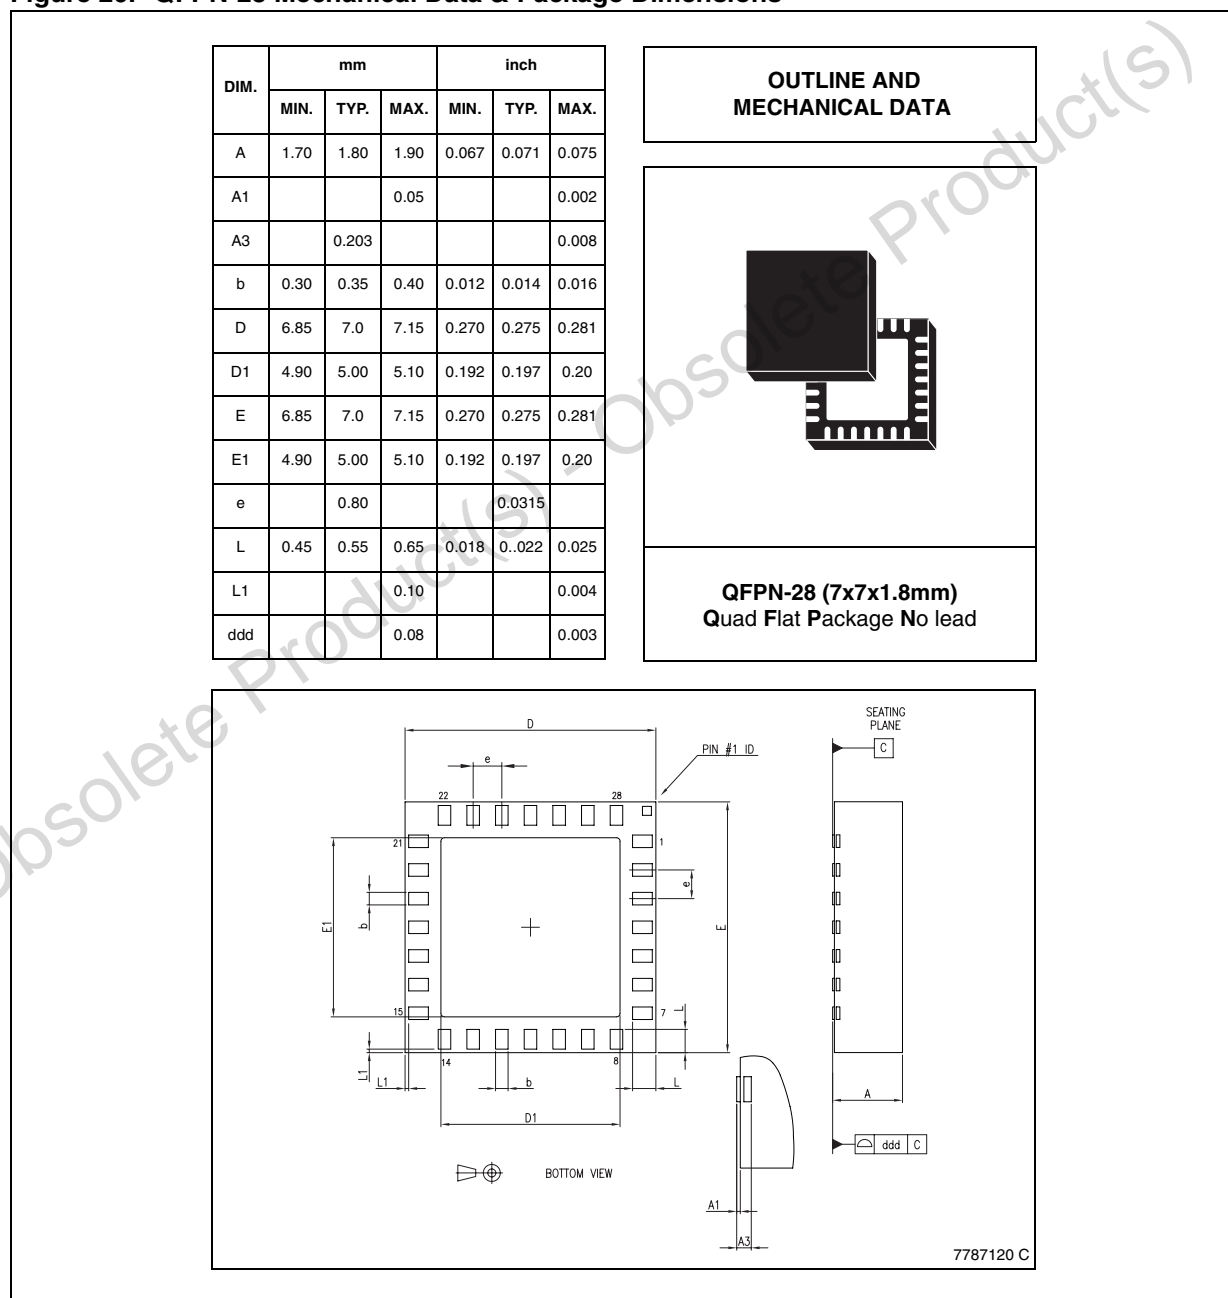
Figure 20. QFPN-28 Mechanical Data & Package Dimensions

| DIM. | mm MIN. | mm TYP. | mm MAX. | inch MIN. | inch TYP. | inch MAX. |
|---|---|---|---|---|---|---|
| A | 1.70 | 1.80 | 1.90 | 0.067 | 0.071 | 0.075 |
| A1 | | | 0.05 | | | 0.002 |
| A3 | | 0.203 | | | | 0.008 |
| b | 0.30 | 0.35 | 0.40 | 0.012 | 0.014 | 0.016 |
| D | 6.85 | 7.0 | 7.15 | 0.270 | 0.275 | 0.281 |
| D1 | 4.90 | 5.00 | 5.10 | 0.192 | 0.197 | 0.20 |
| E | 6.85 | 7.0 | 7.15 | 0.270 | 0.275 | 0.281 |
| E1 | 4.90 | 5.00 | 5.10 | 0.192 | 0.197 | 0.20 |
| e | | 0.80 | | | 0.0315 | |
| L | 0.45 | 0.55 | 0.65 | 0.018 | 0..022 | 0.025 |
| L1 | | | 0.10 | | | 0.004 |
| ddd | | | 0.08 | | | 0.003 |

OUTLINE AND MECHANICAL DATA

QFPN-28 (7x7x1.8mm)
Quad Flat Package No lead

D
e
PIN #1 ID
22
28
21
1
E1
b
e
E
15
7
L
14
8
L1
L1
b
L
D1
BOTTOM VIEW
SEATING PLANE
C
A
ddd C
A1
A3
7787120 C

Obsolete Product(s) - Obsolete Product(s)